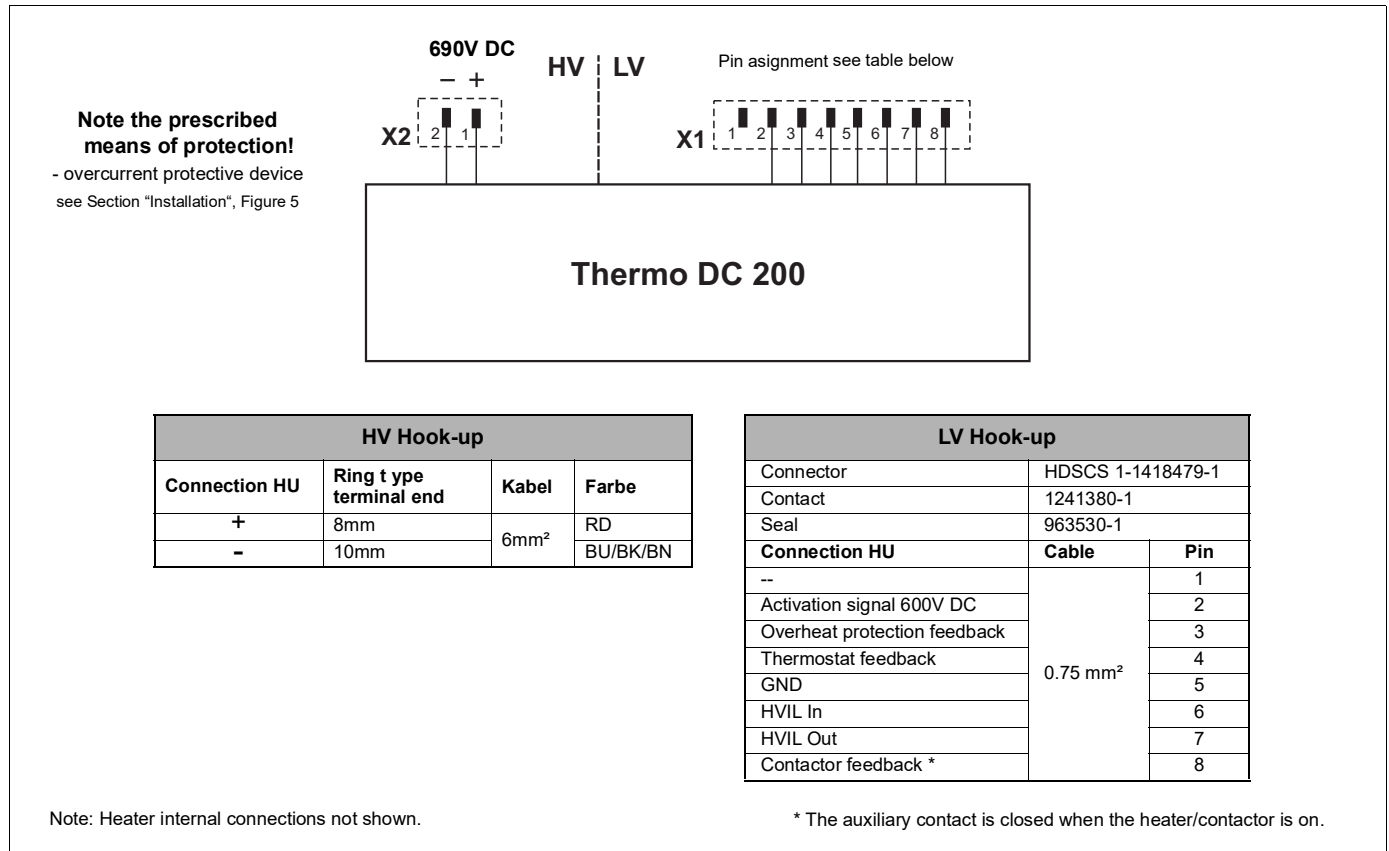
690V DC
− +

HV | LV

Pin asignment see table below

Note the prescribed means of protection!
- overcurrent protective device
see Section "Installation", Figure 5

X2 2 1

X1 1 2 3 4 5 6 7 8

Thermo DC 200

| HV Hook-up | | | |
|---|---|---|---|
| Connection HU | Ring t ype terminal end | Kabel | Farbe |
| + | 8mm | 6mm² | RD |
| - | 10mm | | BU/BK/BN |

| LV Hook-up | | |
|---|---|---|
| Connector | HDSCS 1-1418479-1 | |
| Contact | 1241380-1 | |
| Seal | 963530-1 | |
| Connection HU | Cable | Pin |
| -- | 0.75 mm² | 1 |
| Activation signal 600V DC | | 2 |
| Overheat protection feedback | | 3 |
| Thermostat feedback | | 4 |
| GND | | 5 |
| HVIL In | | 6 |
| HVIL Out | | 7 |
| Contactor feedback * | | 8 |

Note: Heater internal connections not shown.

* The auxiliary contact is closed when the heater/contactor is on.